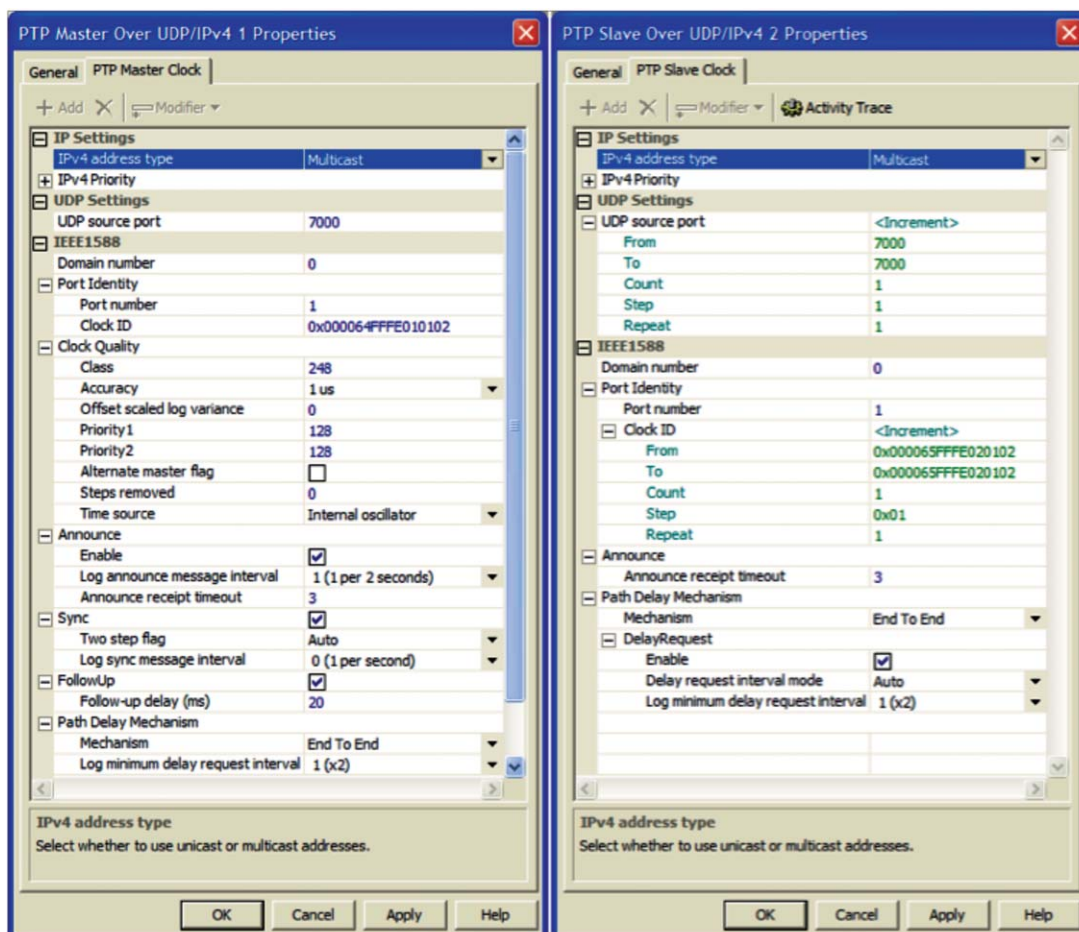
PTP Master Over UDP/IPv4 1 Properties

General | PTP Master Clock

+ Add ✕ | Modifier ▾

| | |
|---|---|
| IP Settings | |
| IPv4 address type | Multicast |
| IPv4 Priority | |
| UDP Settings | |
| UDP source port | 7000 |
| IEEE1588 | |
| Domain number | 0 |
| Port Identity | |
| Port number | 1 |
| Clock ID | 0x000064FFFE010102 |
| Clock Quality | |
| Class | 248 |
| Accuracy | 1 us |
| Offset scaled log variance | 0 |
| Priority1 | 128 |
| Priority2 | 128 |
| Alternate master flag | ☐ |
| Steps removed | 0 |
| Time source | Internal oscillator |
| Announce | |
| Enable | ☑ |
| Log announce message interval | 1 (1 per 2 seconds) |
| Announce receipt timeout | 3 |
| Sync | ☑ |
| Two step flag | Auto |
| Log sync message interval | 0 (1 per second) |
| FollowUp | ☑ |
| Follow-up delay (ms) | 20 |
| Path Delay Mechanism | |
| Mechanism | End To End |
| Log minimum delay request interval | 1 (x2) |

IPv4 address type
Select whether to use unicast or multicast addresses.

OK | Cancel | Apply | Help

PTP Slave Over UDP/IPv4 2 Properties

General | PTP Slave Clock

+ Add ✕ | Modifier ▾ | Activity Trace

| | |
|---|---|
| IP Settings | |
| IPv4 address type | Multicast |
| IPv4 Priority | |
| UDP Settings | |
| UDP source port | <Increment> |
| From | 7000 |
| To | 7000 |
| Count | 1 |
| Step | 1 |
| Repeat | 1 |
| IEEE1588 | |
| Domain number | 0 |
| Port Identity | |
| Port number | 1 |
| Clock ID | <Increment> |
| From | 0x000065FFFE020102 |
| To | 0x000065FFFE020102 |
| Count | 1 |
| Step | 0x01 |
| Repeat | 1 |
| Announce | |
| Announce receipt timeout | 3 |
| Path Delay Mechanism | |
| Mechanism | End To End |
| DelayRequest | |
| Enable | ☑ |
| Delay request interval mode | Auto |
| Log minimum delay request interval | 1 (x2) |

IPv4 address type
Select whether to use unicast or multicast addresses.

OK | Cancel | Apply | Help